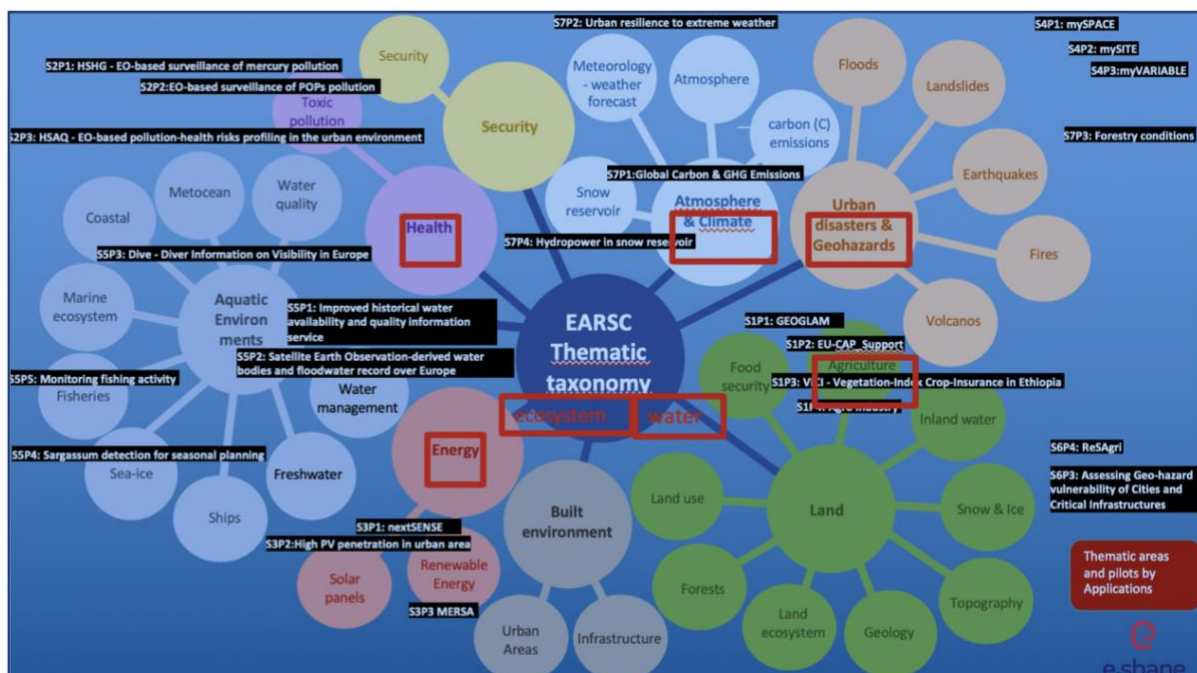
S7P2: Urban resilience to extreme weather

S4P1: mySPACE
S4P2: mySITE
S4P3:myVARIABLE

S2P1: HSHG - EO-based surveillance of mercury pollution
S2P2:EO-based surveillance of POPs pollution
S2P3: HSAQ - EO-based pollution-health risks profiling in the urban environment

Security
Toxic pollution
Security
Meteorology - weather forecast
Atmosphere
carbon (C) emissions
Floods
Landslides

S7P3: Forestry conditions

S7P1:Global Carbon & GHG Emissions

Coastal
Metocean
Water quality
Health
Snow reservoir
Atmosphere & Climate
Urban disasters & Geohazards
Earthquakes

S7P4: Hydropower in snow reservoir

S5P3: Dive - Diver Information on Visibility in Europe

Fires

Marine ecosystem
Aquatic Environments

S5P1: Improved historical water availability and quality information service

S5P2: Satellite Earth Observation-derived water bodies and floodwater record over Europe

EARSC Thematic taxonomy

Volcanos

S1P1: GEOGLAM
S1P2: EU-CAP_Support
Food security
Agriculture
S1P3: VI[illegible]I - Vegetation-Index Crop-Insurance in Ethiopia
S1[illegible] industry

S5P5: Monitoring fishing activity

Fisheries
Water management
ecosystem
water
Inland water

S5P4: Sargassum detection for seasonal planning

Sea-ice
Freshwater
Energy

S6P4: ReSAgri

S6P3: Assessing Geo-hazard vulnerability of Cities and Critical infrastructures

Ships
Built environment
Land use
Land
Snow & Ice

S3P1: nextSENSE
S3P2:High PV penetration in urban area

Solar panels
Renewable Energy

S3P3 MERSA

Forests
Land ecosystem
Geology
Topography

Thematic areas and pilots by Applications

Urban Areas
Infrastructure

e-shape